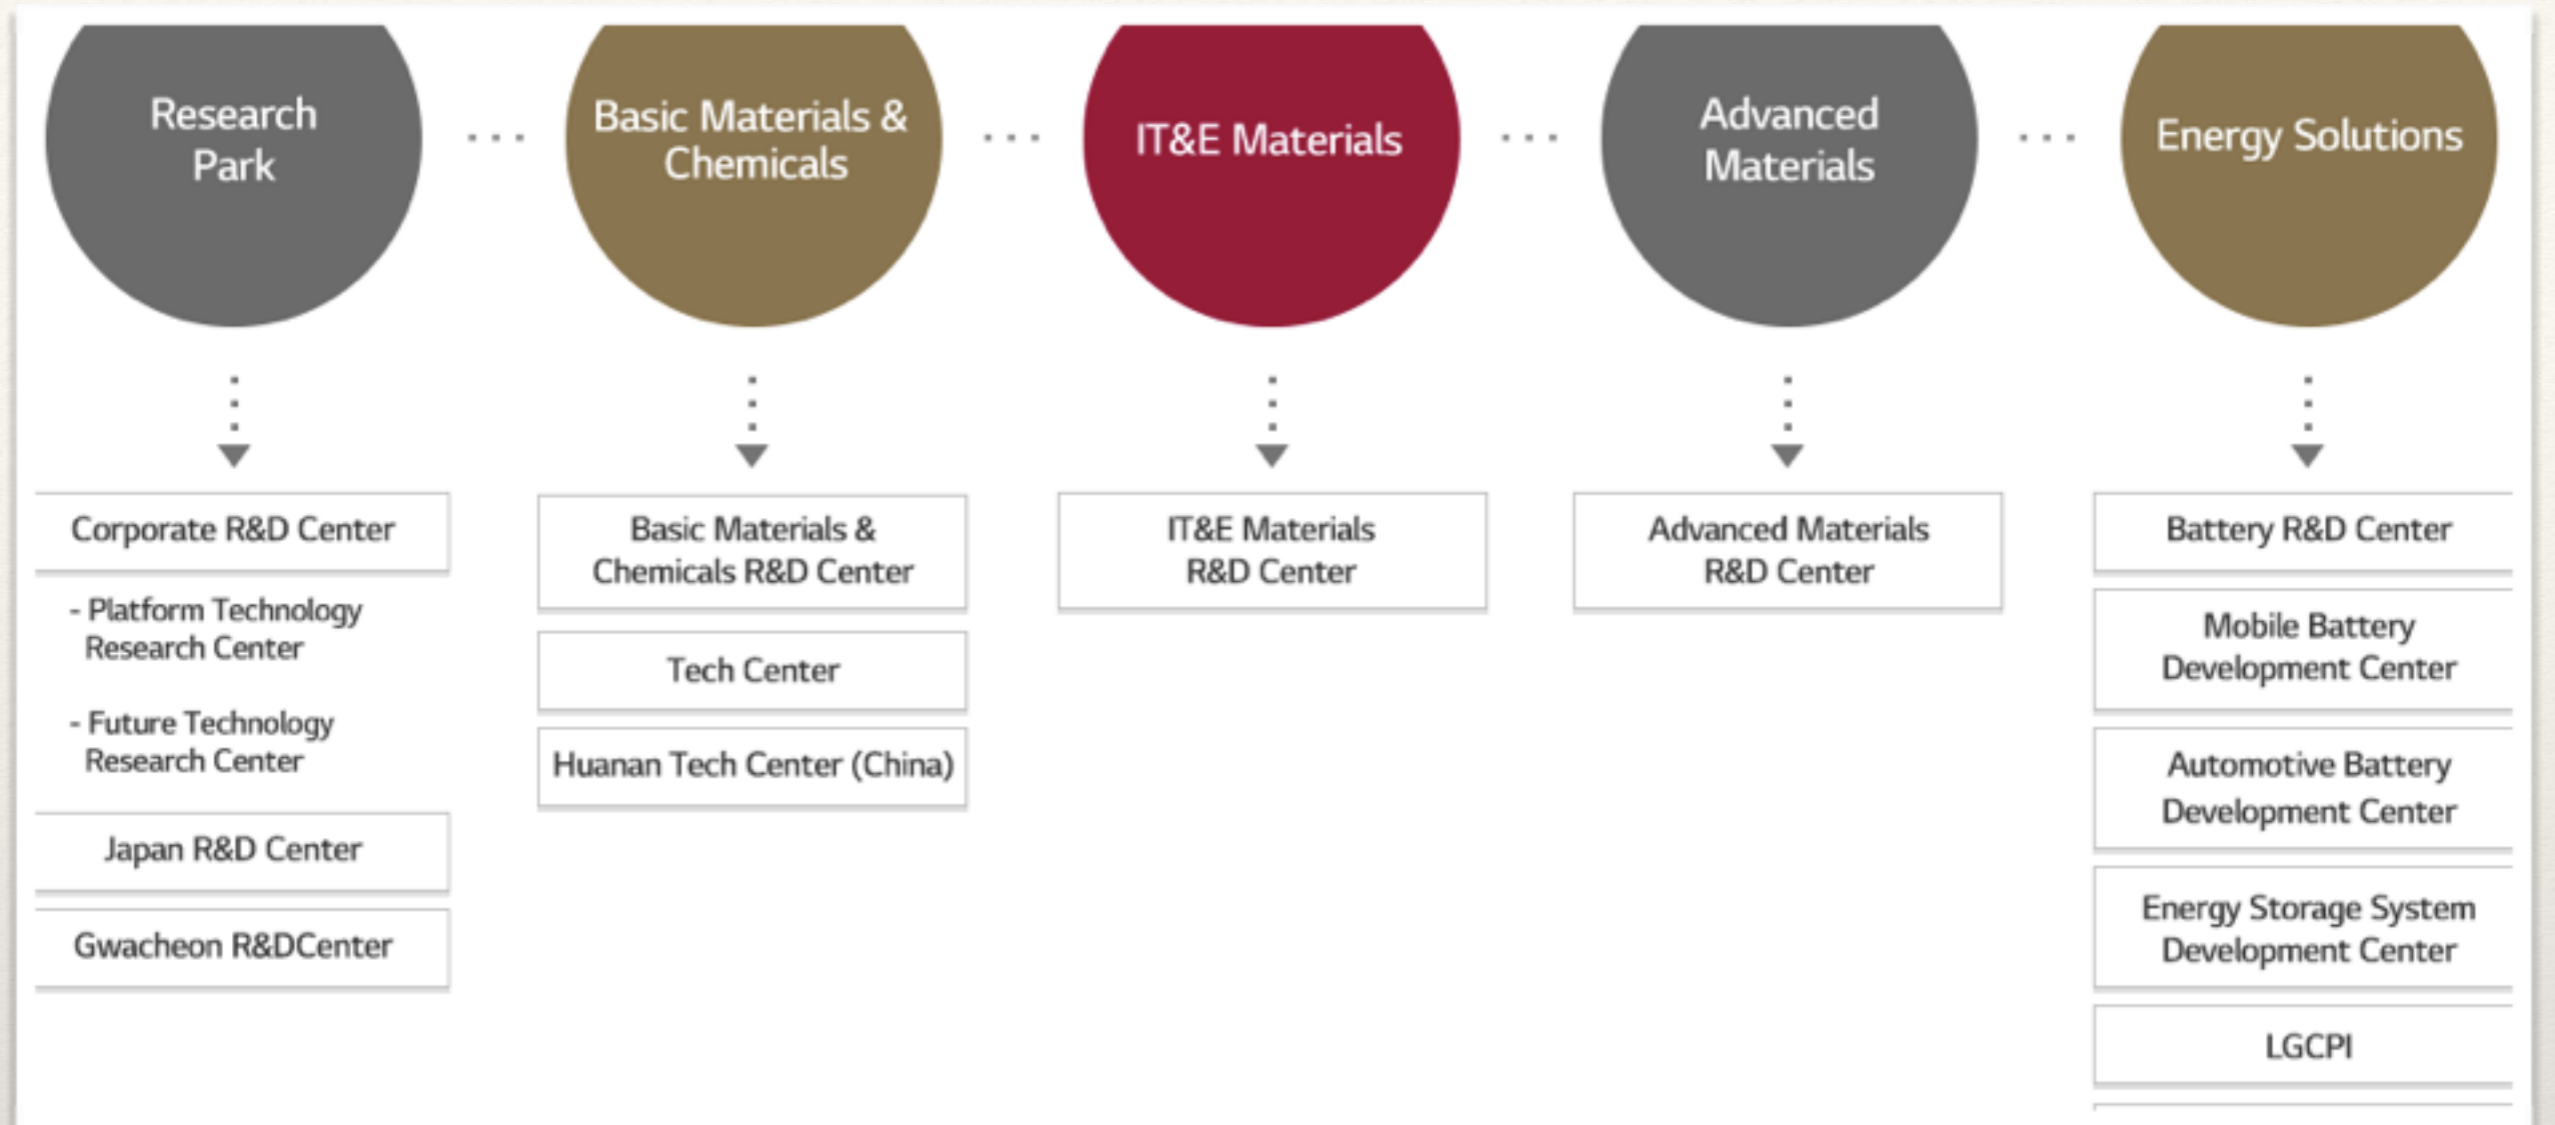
Research Park

Corporate R&D Center

- Platform Technology Research Center

- Future Technology Research Center

Japan R&D Center

Gwacheon R&DCenter

Basic Materials & Chemicals

Basic Materials & Chemicals R&D Center

Tech Center

Huanan Tech Center (China)

IT&E Materials

IT&E Materials R&D Center

Advanced Materials

Advanced Materials R&D Center

Energy Solutions

Battery R&D Center

Mobile Battery Development Center

Automotive Battery Development Center

Energy Storage System Development Center

LGCPI